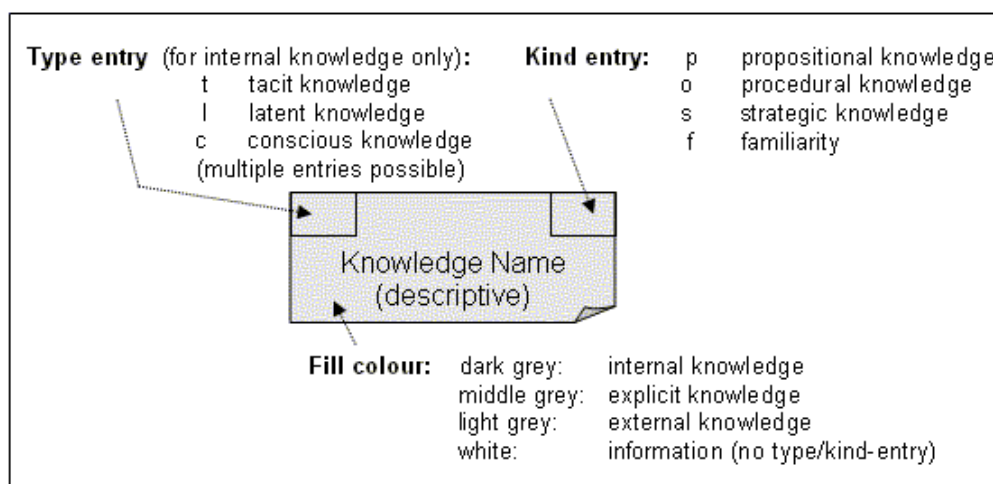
**Type entry** (for internal knowledge only):
t tacit knowledge
l latent knowledge
c conscious knowledge
(multiple entries possible)

**Kind entry:**
p propositional knowledge
o procedural knowledge
s strategic knowledge
f familiarity

Knowledge Name (descriptive)

**Fill colour:**
dark grey: internal knowledge
middle grey: explicit knowledge
light grey: external knowledge
white: information (no type/kind-entry)